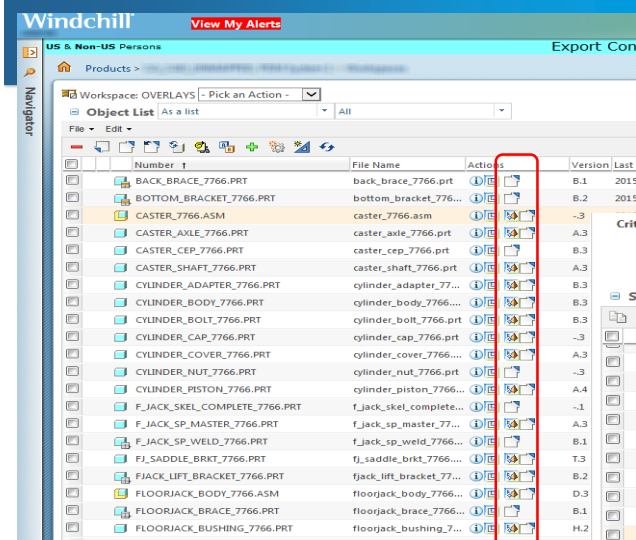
Windchill View My Alerts

US & Non-US Persons

Export Con

Navigator

Products > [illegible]

Workspace: OVERLAYS - Pick an Action -

Object List As a list All

File ▾ Edit ▾

| | Number ↑ | File Name | Actions | Version | Last |
|---|---|---|---|---|---|
| | BACK_BRACE_7766.PRT | back_brace_7766.prt | | B.1 | 2015 |
| | BOTTOM_BRACKET_7766.PRT | bottom_bracket_7766... | | B.2 | 2015 |
| | CASTER_7766.ASM | caster_7766.asm | | -.3 | |
| | CASTER_AXLE_7766.PRT | caster_axle_7766.prt | | A.3 | |
| | CASTER_CEP_7766.PRT | caster_cep_7766.prt | | B.3 | |
| | CASTER_SHAFT_7766.PRT | caster_shaft_7766.prt | | B.3 | |
| | CYLINDER_ADAPTER_7766.PRT | cylinder_adapter_77... | | B.3 | |
| | CYLINDER_BODY_7766.PRT | cylinder_body_7766.... | | B.3 | |
| | CYLINDER_BOLT_7766.PRT | cylinder_bolt_7766.prt | | B.3 | |
| | CYLINDER_CAP_7766.PRT | cylinder_cap_7766.prt | | B.3 | |
| | CYLINDER_COVER_7766.PRT | cylinder_cover_7766.... | | A.3 | |
| | CYLINDER_NUT_7766.PRT | cylinder_nut_7766.prt | | -.3 | |
| | CYLINDER_PISTON_7766.PRT | cylinder_piston_7766... | | A.4 | |
| | F_JACK_SKEL_COMPLETE_7766.PRT | f_jack_skel_complete... | | -.1 | |
| | F_JACK_SP_MASTER_7766.PRT | f_jack_sp_master_77... | | B.1 | |
| | F_JACK_SP_WELD_7766.PRT | f_jack_sp_weld_7766... | | B.1 | |
| | FJ_SADDLE_BRKT_7766.PRT | fj_saddle_brkt_7766.... | | T.3 | |
| | FJACK_LIFT_BRACKET_7766.PRT | fjack_lift_bracket_77... | | B.2 | |
| | FLOORJACK_BODY_7766.ASM | floorjack_body_7766... | | D.3 | |
| | FLOORJACK_BRACE_7766.PRT | floorjack_brace_7766... | | A.3 | |
| | FLOORJACK_BUSHING_7766.PRT | floorjack_bushing_7... | | H.2 | |

Crit

S